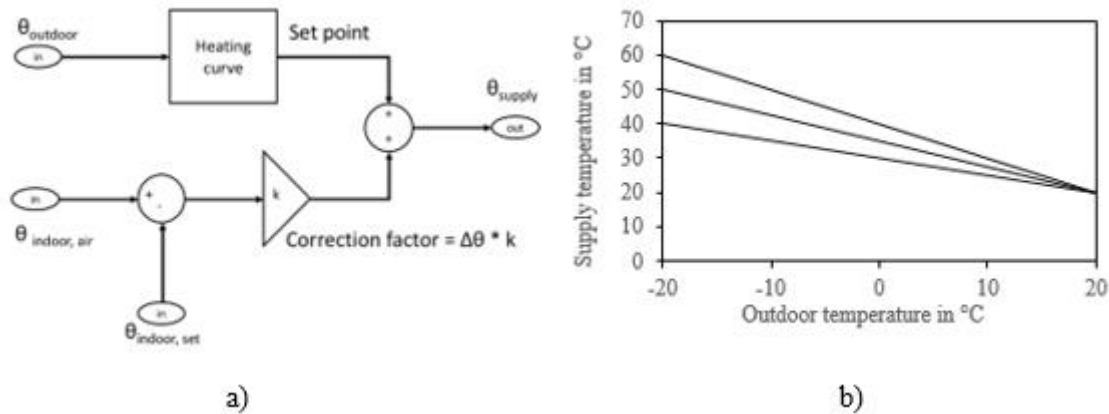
$\theta_{outdoor}$

in

Heating curve

Set point

+

+

$\theta_{supply}$

out

in

+

-

k

$\theta_{indoor,\ air}$

Correction factor = $\Delta\theta$ * k

in

$\theta_{indoor,\ set}$

a)

70
60
50
40
30
20
10
0

Supply temperature in °C

-20
-10
0
10
20

Outdoor temperature in °C

b)